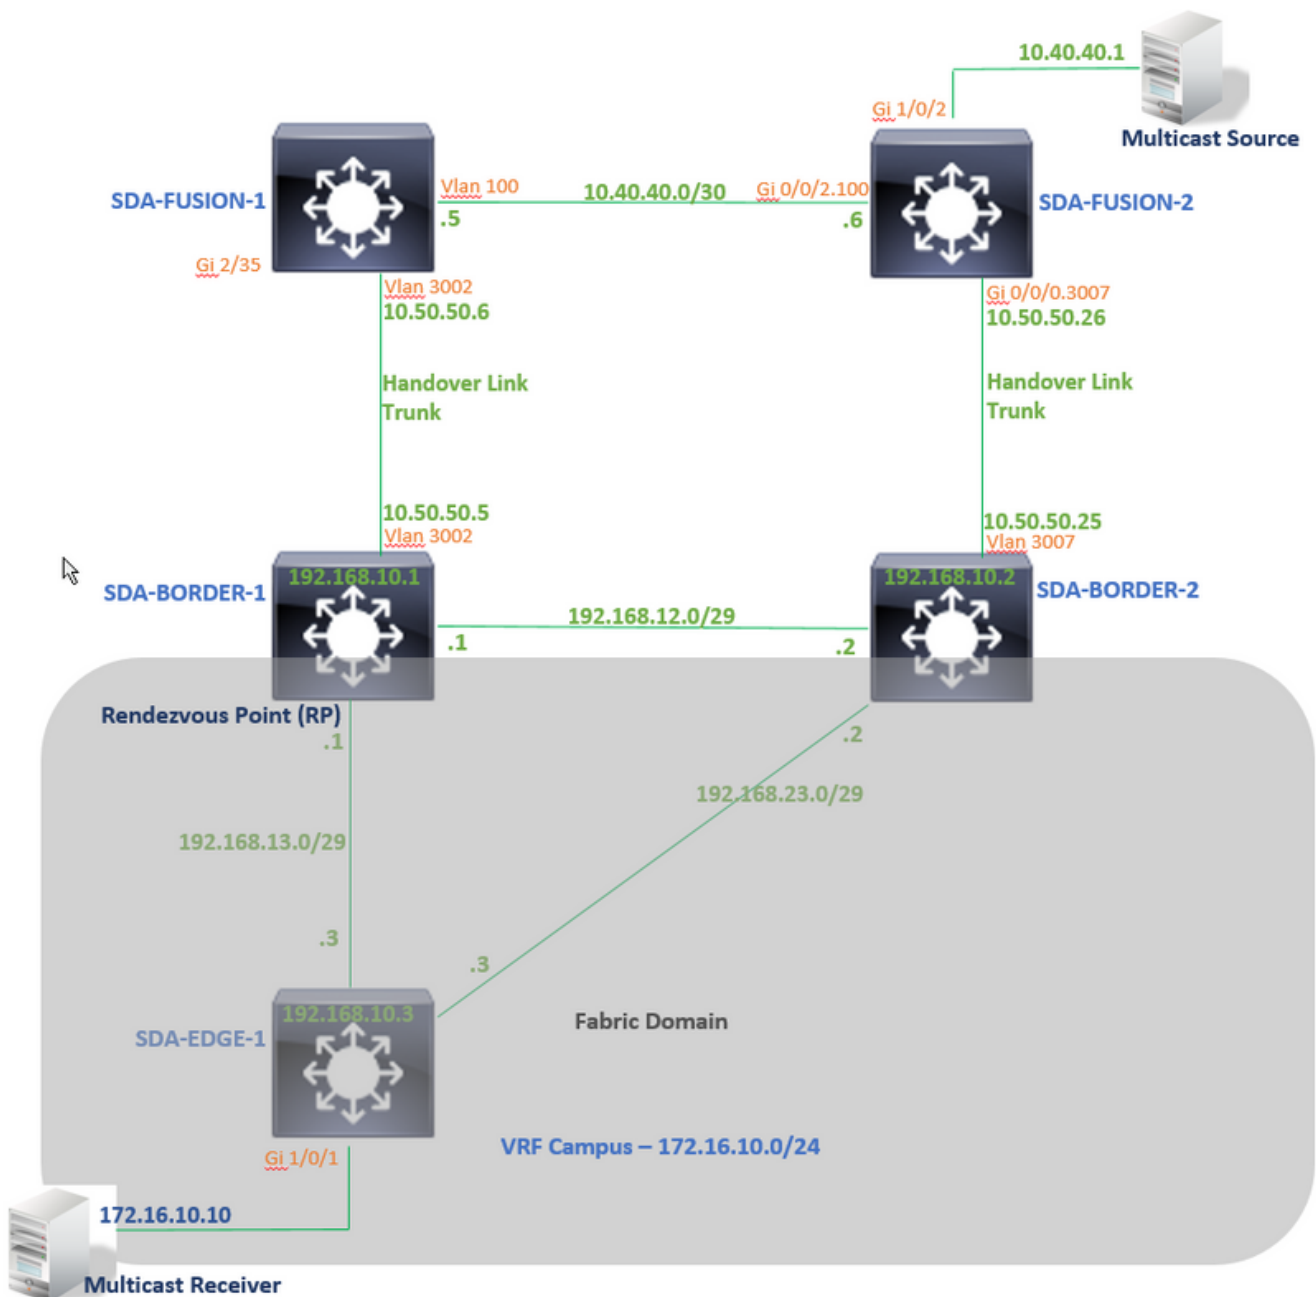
10.40.40.1
Gi 1/0/2
Multicast Source
SDA-FUSION-1
Vlan 100
.5
10.40.40.0/30
Gi 0/0/2.100
.6
SDA-FUSION-2
Gi 2/35
Vlan 3002
10.50.50.6
Gi 0/0/0.3007
10.50.50.26
Handover Link
Trunk
Handover Link
Trunk
10.50.50.5
Vlan 3002
10.50.50.25
Vlan 3007
SDA-BORDER-1
192.168.10.1
192.168.10.2
SDA-BORDER-2
192.168.12.0/29
.1
.2
Rendezvous Point (RP)
.1
.2
192.168.23.0/29
192.168.13.0/29
.3
.3
192.168.10.3
SDA-EDGE-1
Fabric Domain
VRF Campus – 172.16.10.0/24
Gi 1/0/1
172.16.10.10
Multicast Receiver